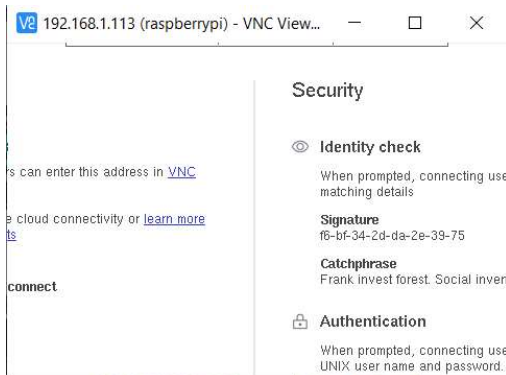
V2 192.168.1.113 (raspberrypi) - VNC View...

rs can enter this address in VNC

e cloud connectivity or learn more ts

connect

Security

Identity check

When prompted, connecting use matching details

Signature
f6-bf-34-2d-da-2e-39-75

Catchphrase
Frank invest forest. Social inven

Authentication

When prompted, connecting use UNIX user name and password.